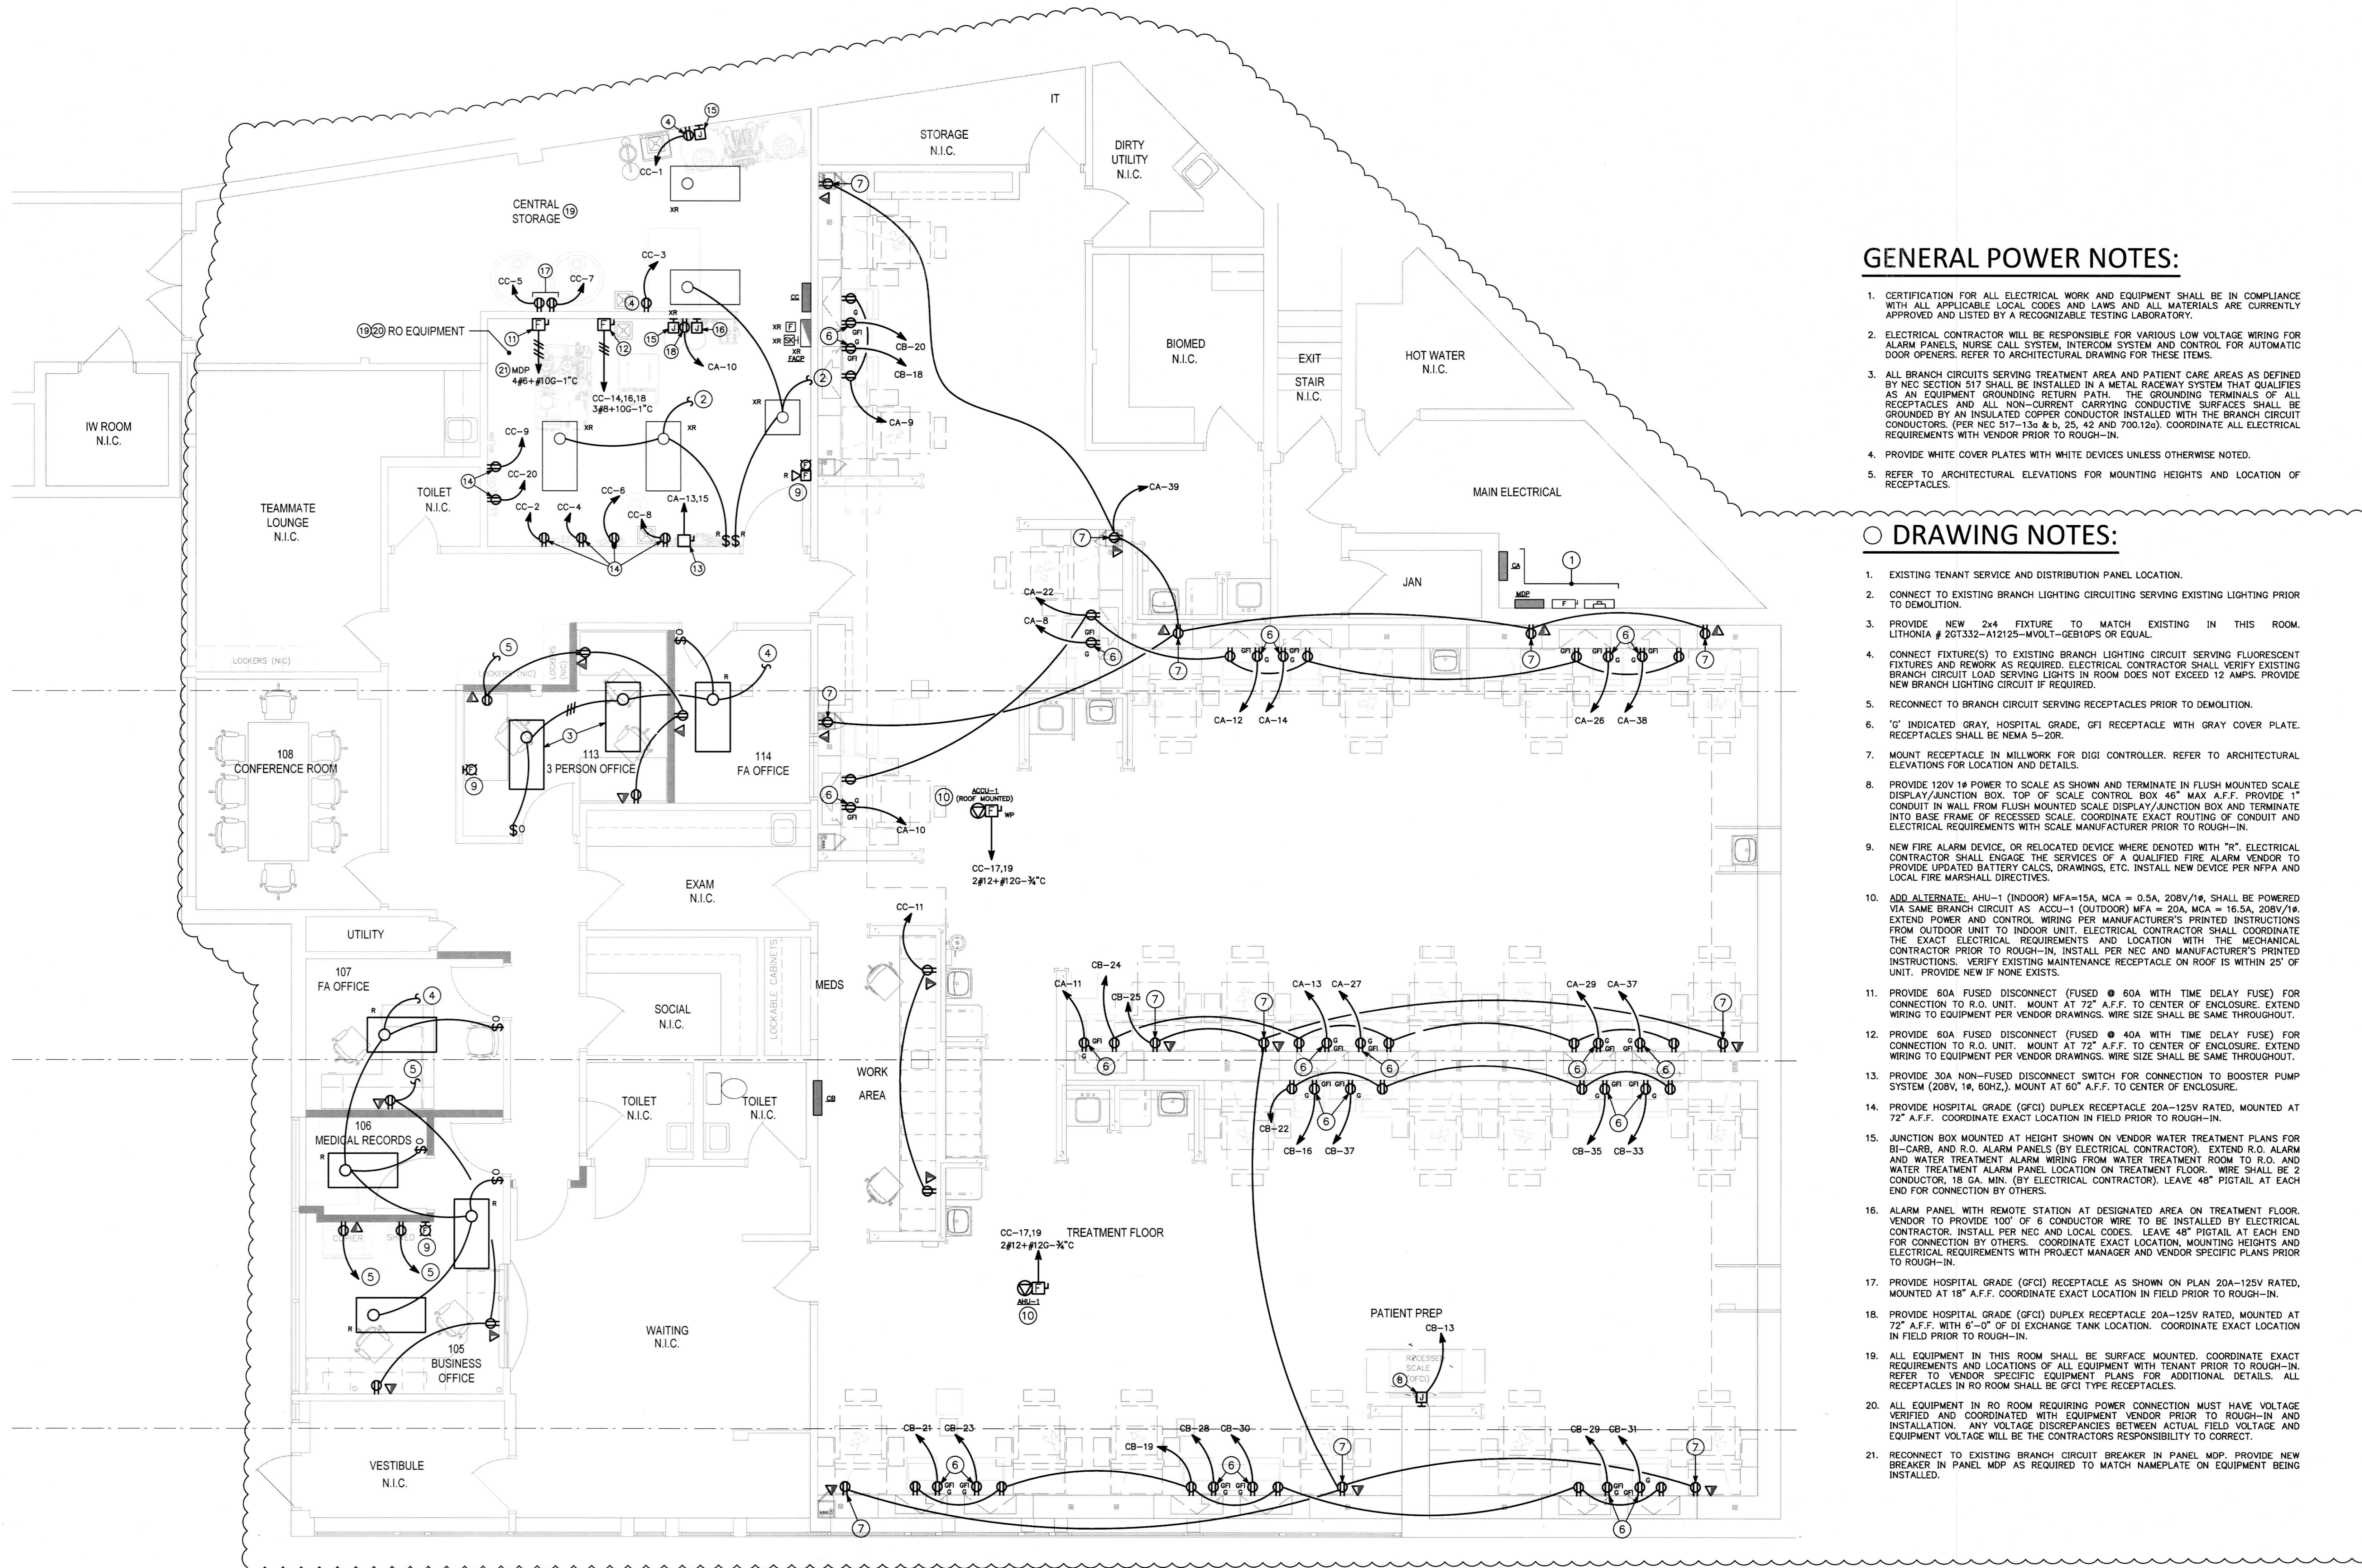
GENERAL POWER NOTES:

1. CERTIFICATION FOR ALL ELECTRICAL WORK AND EQUIPMENT SHALL BE IN COMPLIANCE WITH ALL APPLICABLE LOCAL CODES AND LAWS AND ALL MATERIALS ARE CURRENTLY APPROVED AND LISTED BY A RECOGNIZABLE TESTING LABORATORY.

2. ELECTRICAL CONTRACTOR WILL BE RESPONSIBLE FOR VARIOUS LOW VOLTAGE WIRING FOR ALARM PANELS, NURSE CALL SYSTEM, INTERCOM SYSTEM AND CONTROL FOR AUTOMATIC DOOR OPENERS. REFER TO ARCHITECTURAL DRAWING FOR THESE ITEMS.

3. ALL BRANCH CIRCUITS SERVING TREATMENT AREA AND PATIENT CARE AREAS AS DEFINED BY NEC SECTION 517 SHALL BE INSTALLED IN A METAL RACEWAY SYSTEM THAT QUALIFIES AS AN EQUIPMENT GROUNDING RETURN PATH. THE GROUNDING TERMINALS OF ALL RECEPTACLES AND ALL NON-CURRENT CARRYING CONDUCTIVE SURFACES SHALL BE GROUNDED BY AN INSULATED COPPER CONDUCTOR INSTALLED WITH THE BRANCH CIRCUIT CONDUCTORS. (PER NEC 517-13a & b, 25, 42 AND 700.12a). COORDINATE ALL ELECTRICAL REQUIREMENTS WITH VENDOR PRIOR TO ROUGH-IN.

4. PROVIDE WHITE COVER PLATES WITH WHITE DEVICES UNLESS OTHERWISE NOTED.

5. REFER TO ARCHITECTURAL ELEVATIONS FOR MOUNTING HEIGHTS AND LOCATION OF RECEPTACLES.

DRAWING NOTES:

1. EXISTING TENANT SERVICE AND DISTRIBUTION PANEL LOCATION.

2. CONNECT TO EXISTING BRANCH LIGHTING CIRCUITING SERVING EXISTING LIGHTING PRIOR TO DEMOLITION.

3. PROVIDE NEW 2x4 FIXTURE TO MATCH EXISTING IN THIS ROOM. LITHONIA # 2GT332-A12125-MVOLT-GEB10PS OR EQUAL.

4. CONNECT FIXTURE(S) TO EXISTING BRANCH LIGHTING CIRCUIT SERVING FLUORESCENT FIXTURES AND REWORK AS REQUIRED. ELECTRICAL CONTRACTOR SHALL VERIFY EXISTING BRANCH CIRCUIT LOAD SERVING LIGHTS IN ROOM DOES NOT EXCEED 12 AMPS. PROVIDE NEW BRANCH LIGHTING CIRCUIT IF REQUIRED.

5. RECONNECT TO BRANCH CIRCUIT SERVING RECEPTACLES PRIOR TO DEMOLITION.

6. 'G' INDICATED GRAY, HOSPITAL GRADE, GFI RECEPTACLE WITH GRAY COVER PLATE. RECEPTACLES SHALL BE NEMA 5-20R.

7. MOUNT RECEPTACLE IN MILLWORK FOR DIGI CONTROLLER. REFER TO ARCHITECTURAL ELEVATIONS FOR LOCATION AND DETAILS.

8. PROVIDE 120V 1ø POWER TO SCALE AS SHOWN AND TERMINATE IN FLUSH MOUNTED SCALE DISPLAY/JUNCTION BOX. TOP OF SCALE CONTROL BOX 46" MAX A.F.F. PROVIDE 1" CONDUIT IN WALL FROM FLUSH MOUNTED SCALE DISPLAY/JUNCTION BOX AND TERMINATE INTO BASE FRAME OF RECESSED SCALE. COORDINATE EXACT ROUTING OF CONDUIT AND ELECTRICAL REQUIREMENTS WITH SCALE MANUFACTURER PRIOR TO ROUGH-IN.

9. NEW FIRE ALARM DEVICE, OR RELOCATED DEVICE WHERE DENOTED WITH "R". ELECTRICAL CONTRACTOR SHALL ENGAGE THE SERVICES OF A QUALIFIED FIRE ALARM VENDOR TO PROVIDE UPDATED BATTERY CALCS, DRAWINGS, ETC. INSTALL NEW DEVICE PER NFPA AND LOCAL FIRE MARSHALL DIRECTIVES.

10. ADD ALTERNATE: AHU-1 (INDOOR) MFA=15A, MCA = 0.5A, 208V/1ø, SHALL BE POWERED VIA SAME BRANCH CIRCUIT AS ACCU-1 (OUTDOOR) MFA = 20A, MCA = 16.5A, 208V/1ø. EXTEND POWER AND CONTROL WIRING PER MANUFACTURER'S PRINTED INSTRUCTIONS FROM OUTDOOR UNIT TO INDOOR UNIT. ELECTRICAL CONTRACTOR SHALL COORDINATE THE EXACT ELECTRICAL REQUIREMENTS AND LOCATION WITH THE MECHANICAL CONTRACTOR PRIOR TO ROUGH-IN. INSTALL PER NEC AND MANUFACTURER'S PRINTED INSTRUCTIONS. VERIFY EXISTING MAINTENANCE RECEPTACLE ON ROOF IS WITHIN 25' OF UNIT. PROVIDE NEW IF NONE EXISTS.

11. PROVIDE 60A FUSED DISCONNECT (FUSED @ 60A WITH TIME DELAY FUSE) FOR CONNECTION TO R.O. UNIT. MOUNT AT 72" A.F.F. TO CENTER OF ENCLOSURE. EXTEND WIRING TO EQUIPMENT PER VENDOR DRAWINGS. WIRE SIZE SHALL BE SAME THROUGHOUT.

12. PROVIDE 60A FUSED DISCONNECT (FUSED @ 40A WITH TIME DELAY FUSE) FOR CONNECTION TO R.O. UNIT. MOUNT AT 72" A.F.F. TO CENTER OF ENCLOSURE. EXTEND WIRING TO EQUIPMENT PER VENDOR DRAWINGS. WIRE SIZE SHALL BE SAME THROUGHOUT.

13. PROVIDE 30A NON-FUSED DISCONNECT SWITCH FOR CONNECTION TO BOOSTER PUMP SYSTEM (208V, 1ø, 60HZ,). MOUNT AT 60" A.F.F. TO CENTER OF ENCLOSURE.

14. PROVIDE HOSPITAL GRADE (GFCI) DUPLEX RECEPTACLE 20A-125V RATED, MOUNTED AT 72" A.F.F. COORDINATE EXACT LOCATION IN FIELD PRIOR TO ROUGH-IN.

15. JUNCTION BOX MOUNTED AT HEIGHT SHOWN ON VENDOR WATER TREATMENT PLANS FOR BI-CARB, AND R.O. ALARM PANELS (BY ELECTRICAL CONTRACTOR). EXTEND R.O. ALARM AND WATER TREATMENT ALARM WIRING FROM WATER TREATMENT ROOM TO R.O. AND WATER TREATMENT ALARM PANEL LOCATION ON TREATMENT FLOOR. WIRE SHALL BE 2 CONDUCTOR, 18 GA. MIN. (BY ELECTRICAL CONTRACTOR). LEAVE 48" PIGTAIL AT EACH END FOR CONNECTION BY OTHERS.

16. ALARM PANEL WITH REMOTE STATION AT DESIGNATED AREA ON TREATMENT FLOOR. VENDOR TO PROVIDE 100' OF 6 CONDUCTOR WIRE TO BE INSTALLED BY ELECTRICAL CONTRACTOR. INSTALL PER NEC AND LOCAL CODES. LEAVE 48" PIGTAIL AT EACH END FOR CONNECTION BY OTHERS. COORDINATE EXACT LOCATION, MOUNTING HEIGHTS AND ELECTRICAL REQUIREMENTS WITH PROJECT MANAGER AND VENDOR SPECIFIC PLANS PRIOR TO ROUGH-IN.

17. PROVIDE HOSPITAL GRADE (GFCI) RECEPTACLE AS SHOWN ON PLAN 20A-125V RATED, MOUNTED AT 18" A.F.F. COORDINATE EXACT LOCATION IN FIELD PRIOR TO ROUGH-IN.

18. PROVIDE HOSPITAL GRADE (GFCI) DUPLEX RECEPTACLE 20A-125V RATED, MOUNTED AT 72" A.F.F. WITH 6'-0" OF DI EXCHANGE TANK LOCATION. COORDINATE EXACT LOCATION IN FIELD PRIOR TO ROUGH-IN.

19. ALL EQUIPMENT IN THIS ROOM SHALL BE SURFACE MOUNTED. COORDINATE EXACT REQUIREMENTS AND LOCATIONS OF ALL EQUIPMENT WITH TENANT PRIOR TO ROUGH-IN. REFER TO VENDOR SPECIFIC EQUIPMENT PLANS FOR ADDITIONAL DETAILS. ALL RECEPTACLES IN RO ROOM SHALL BE GFCI TYPE RECEPTACLES.

20. ALL EQUIPMENT IN RO ROOM REQUIRING POWER CONNECTION MUST HAVE VOLTAGE VERIFIED AND COORDINATED WITH EQUIPMENT VENDOR PRIOR TO ROUGH-IN AND INSTALLATION. ANY VOLTAGE DISCREPANCIES BETWEEN ACTUAL FIELD VOLTAGE AND EQUIPMENT VOLTAGE WILL BE THE CONTRACTORS RESPONSIBILITY TO CORRECT.

21. RECONNECT TO EXISTING BRANCH CIRCUIT BREAKER IN PANEL MDP. PROVIDE NEW BREAKER IN PANEL MDP AS REQUIRED TO MATCH NAMEPLATE ON EQUIPMENT BEING INSTALLED.

IT
STORAGE N.I.C.
DIRTY UTILITY N.I.C.
CENTRAL STORAGE 19
CC-1 CC-3 CC-5 CC-7 XR
19 20 RO EQUIPMENT
21 MDP 4#6+#10G-1"C
CC-14,16,18 3#8+10G-1"C
CA-10 CB-20 CB-18 CA-9
XR F XR SK XR FACP
BIOMED N.I.C.
EXIT STAIR N.I.C.
HOT WATER N.I.C.
IW ROOM N.I.C.
TEAMMATE LOUNGE N.I.C.
TOILET N.I.C.
CC-9 CC-20 CC-2 CC-4 CC-6 CC-8 CA-13,15
CA-39
MAIN ELECTRICAL
JAN
MDP CA F
CA-22 CA-8 CA-12 CA-14 CA-26 CA-38
LOCKERS (N/C)
108 CONFERENCE ROOM
113 3 PERSON OFFICE
114 FA OFFICE
ACCU-1 (ROOF MOUNTED) WP
CA-10
CC-17,19 2#12+#12G-¾"C
EXAM N.I.C.
UTILITY
107 FA OFFICE
SOCIAL N.I.C.
LOCKABLE CABINETS
MEDS
CC-11
CB-24 CA-11 CB-25 CA-13 CA-27 CA-29 CA-37
WORK AREA
TOILET N.I.C.
TOILET N.I.C.
CB
106 MEDICAL RECORDS
CB-22 CB-16 CB-37 CB-35 CB-33
CC-17,19 2#12+#12G-¾"C
TREATMENT FLOOR
AHU-1
WAITING N.I.C.
105 BUSINESS OFFICE
PATIENT PREP
CB-13
RECESSED SCALE (GFCI)
VESTIBULE N.I.C.
CB-21 CB-23 CB-28 CB-30 CB-19 CB-29 CB-31